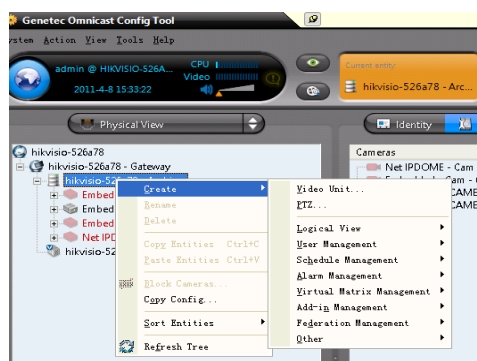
Genetec Omnicast Config Tool

ystem Action View Tools Help

admin @ HIKVISIO-526A...
2011-4-8 15:33:22
CPU
Video

Current entity:
hikvisio-526a78 - Arc...

Physical View

Identity

hikvisio-526a78
hikvisio-526a78 - Gateway
hikvisio-52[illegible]
Embed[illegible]
Embed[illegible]
Embed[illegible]
Net IPD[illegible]
hikvisio-52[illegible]

Cameras
Net IPDOME - Cam
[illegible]
CAME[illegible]
CAME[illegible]

Create
Rename
Delete
Copy Entities Ctrl+C
Paste Entities Ctrl+V
Block Cameras...
Copy Config...
Sort Entities
Refresh Tree

Video Unit...
PTZ...
Logical View
User Management
Schedule Management
Alarm Management
Virtual Matrix Management
Add-in Management
Federation Management
Other